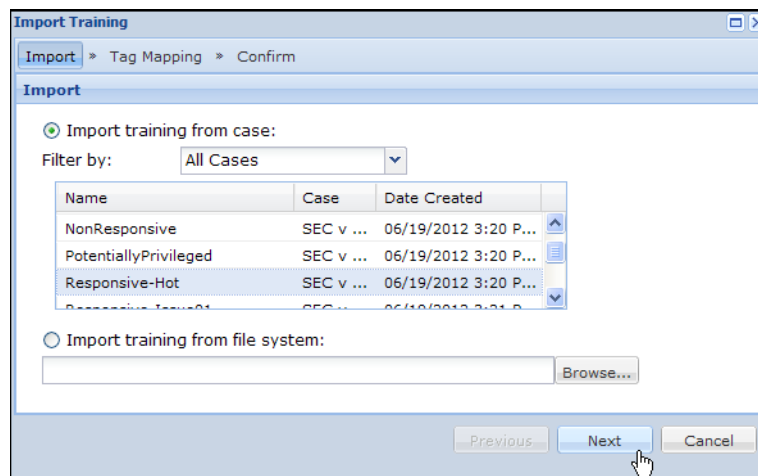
Import Training

Import » Tag Mapping » Confirm

Import

Import training from case:

Filter by: All Cases

| Name | Case | Date Created |
|---|---|---|
| NonResponsive | SEC v ... | 06/19/2012 3:20 P... |
| PotentiallyPrivileged | SEC v ... | 06/19/2012 3:20 P... |
| Responsive-Hot | SEC v ... | 06/19/2012 3:20 P... |
| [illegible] | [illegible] | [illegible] |

Import training from file system:

Browse...

Previous Next Cancel